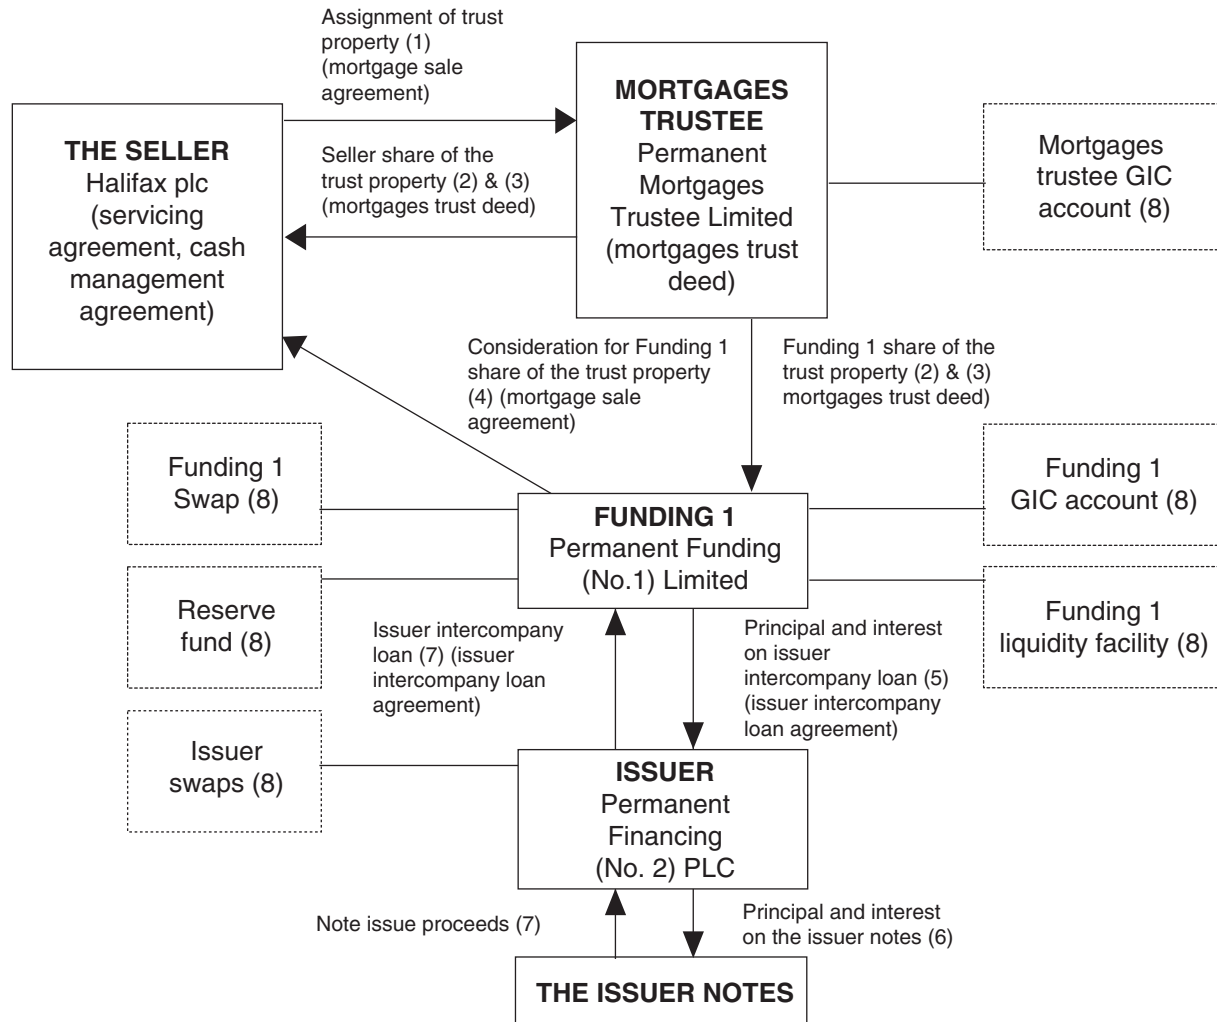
Assignment of trust property (1) (mortgage sale agreement)

MORTGAGES TRUSTEE
Permanent Mortgages Trustee Limited (mortgages trust deed)

THE SELLER
Halifax plc (servicing agreement, cash management agreement)

Seller share of the trust property (2) & (3) (mortgages trust deed)

Mortgages trustee GIC account (8)

Consideration for Funding 1 share of the trust property (4) (mortgage sale agreement)

Funding 1 share of the trust property (2) & (3) mortgages trust deed)

Funding 1 Swap (8)

FUNDING 1
Permanent Funding (No.1) Limited

Funding 1 GIC account (8)

Reserve fund (8)

Issuer intercompany loan (7) (issuer intercompany loan agreement)

Principal and interest on issuer intercompany loan (5) (issuer intercompany loan agreement)

Funding 1 liquidity facility (8)

Issuer swaps (8)

ISSUER
Permanent Financing (No. 2) PLC

Note issue proceeds (7)

Principal and interest on the issuer notes (6)

THE ISSUER NOTES